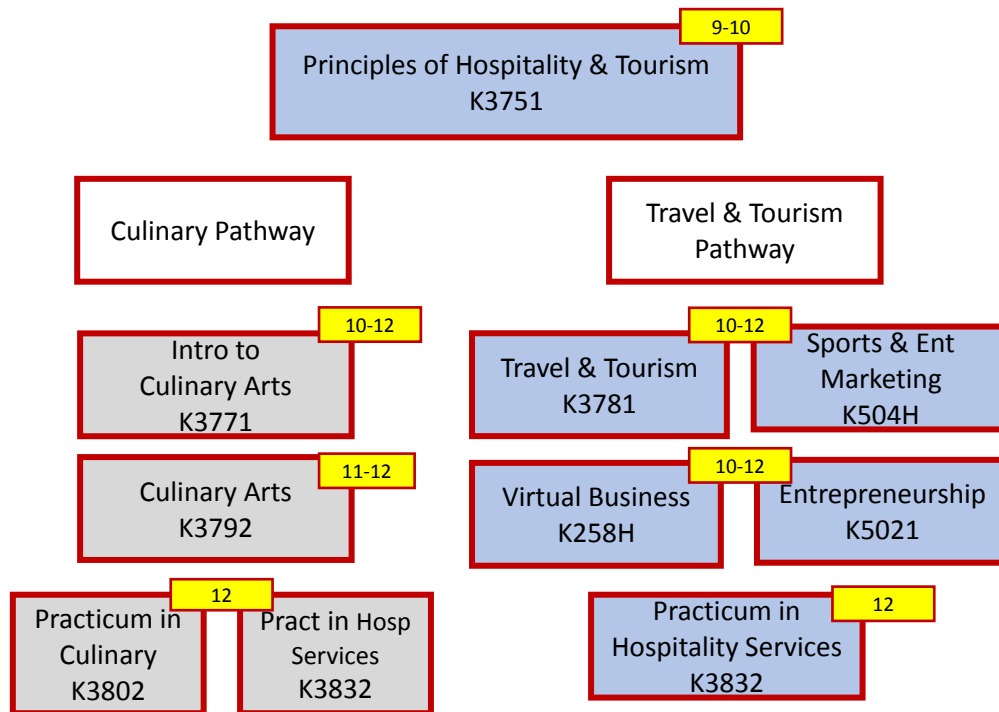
9-10

Principles of Hospitality & Tourism
K3751

Culinary Pathway

Travel & Tourism Pathway

10-12

Intro to Culinary Arts
K3771

11-12

Culinary Arts
K3792

12

Practicum in Culinary
K3802

Pract in Hosp Services
K3832

10-12

Travel & Tourism
K3781

Sports & Ent Marketing
K504H

10-12

Virtual Business
K258H

Entrepreneurship
K5021

Practicum in Hospitality Services
K3832

12